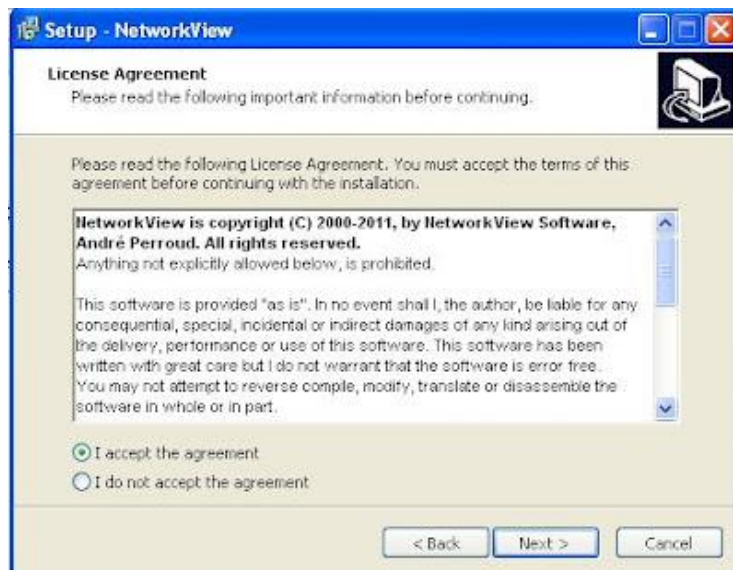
Setup - NetworkView

License Agreement
Please read the following important information before continuing.

Please read the following License Agreement. You must accept the terms of this agreement before continuing with the installation.

NetworkView is copyright (C) 2000-2011, by NetworkView Software, André Perroud. All rights reserved.
Anything not explicitly allowed below, is prohibited.

This software is provided "as is". In no event shall I, the author, be liable for any consequential, special, incidental or indirect damages of any kind arising out of the delivery, performance or use of this software. This software has been written with great care but I do not warrant that the software is error free. You may not attempt to reverse compile, modify, translate or disassemble the software in whole or in part.

I accept the agreement
I do not accept the agreement

< Back
Next >
Cancel